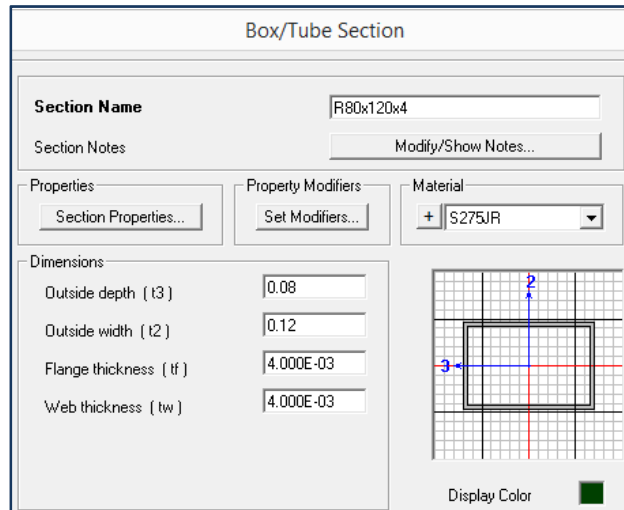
Box/Tube Section

Section Name
R80x120x4

Section Notes
Modify/Show Notes...

Properties
Section Properties...

Property Modifiers
Set Modifiers...

Material
+ S275JR

Dimensions
Outside depth ( t3 ) 0.08
Outside width ( t2 ) 0.12
Flange thickness ( tf ) 4.000E-03
Web thickness ( tw ) 4.000E-03

2
3

Display Color